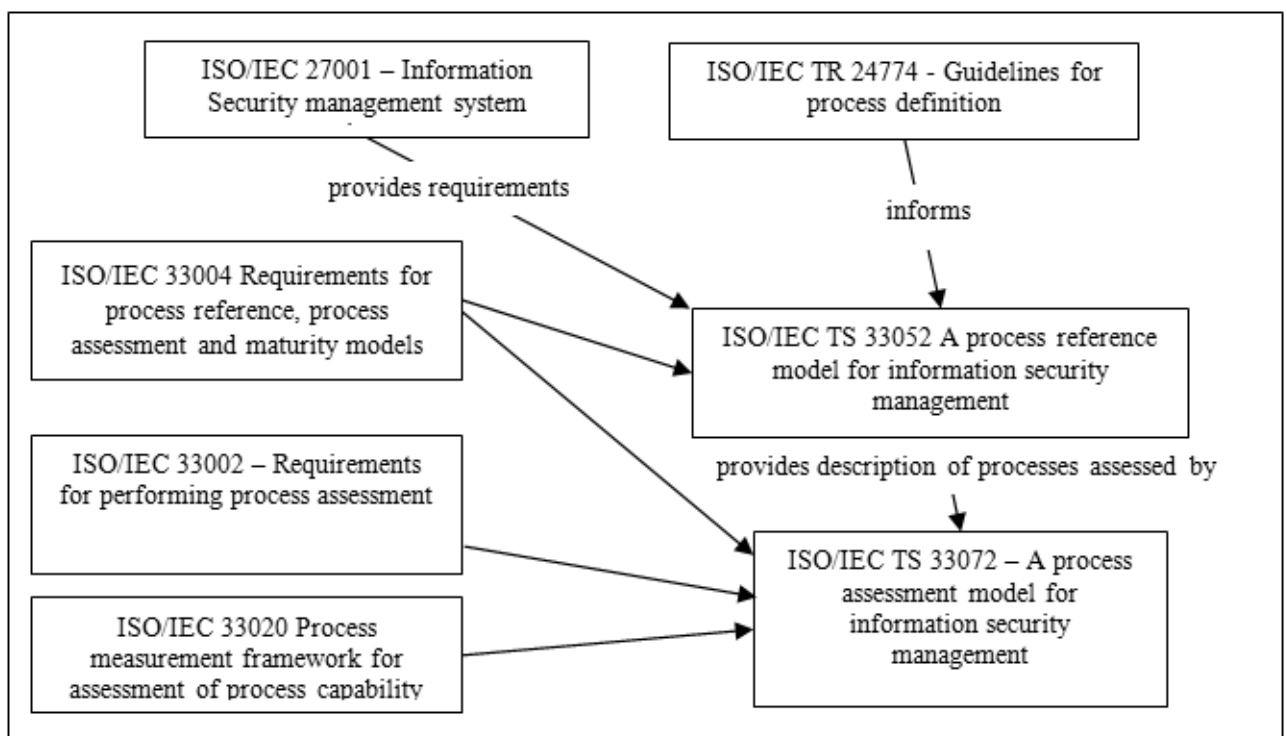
ISO/IEC 27001 – Information Security management system

ISO/IEC TR 24774 - Guidelines for process definition

provides requirements

informs

ISO/IEC 33004 Requirements for process reference, process assessment and maturity models

ISO/IEC TS 33052 A process reference model for information security management

ISO/IEC 33002 – Requirements for performing process assessment

provides description of processes assessed by

ISO/IEC TS 33072 – A process assessment model for information security management

ISO/IEC 33020 Process measurement framework for assessment of process capability